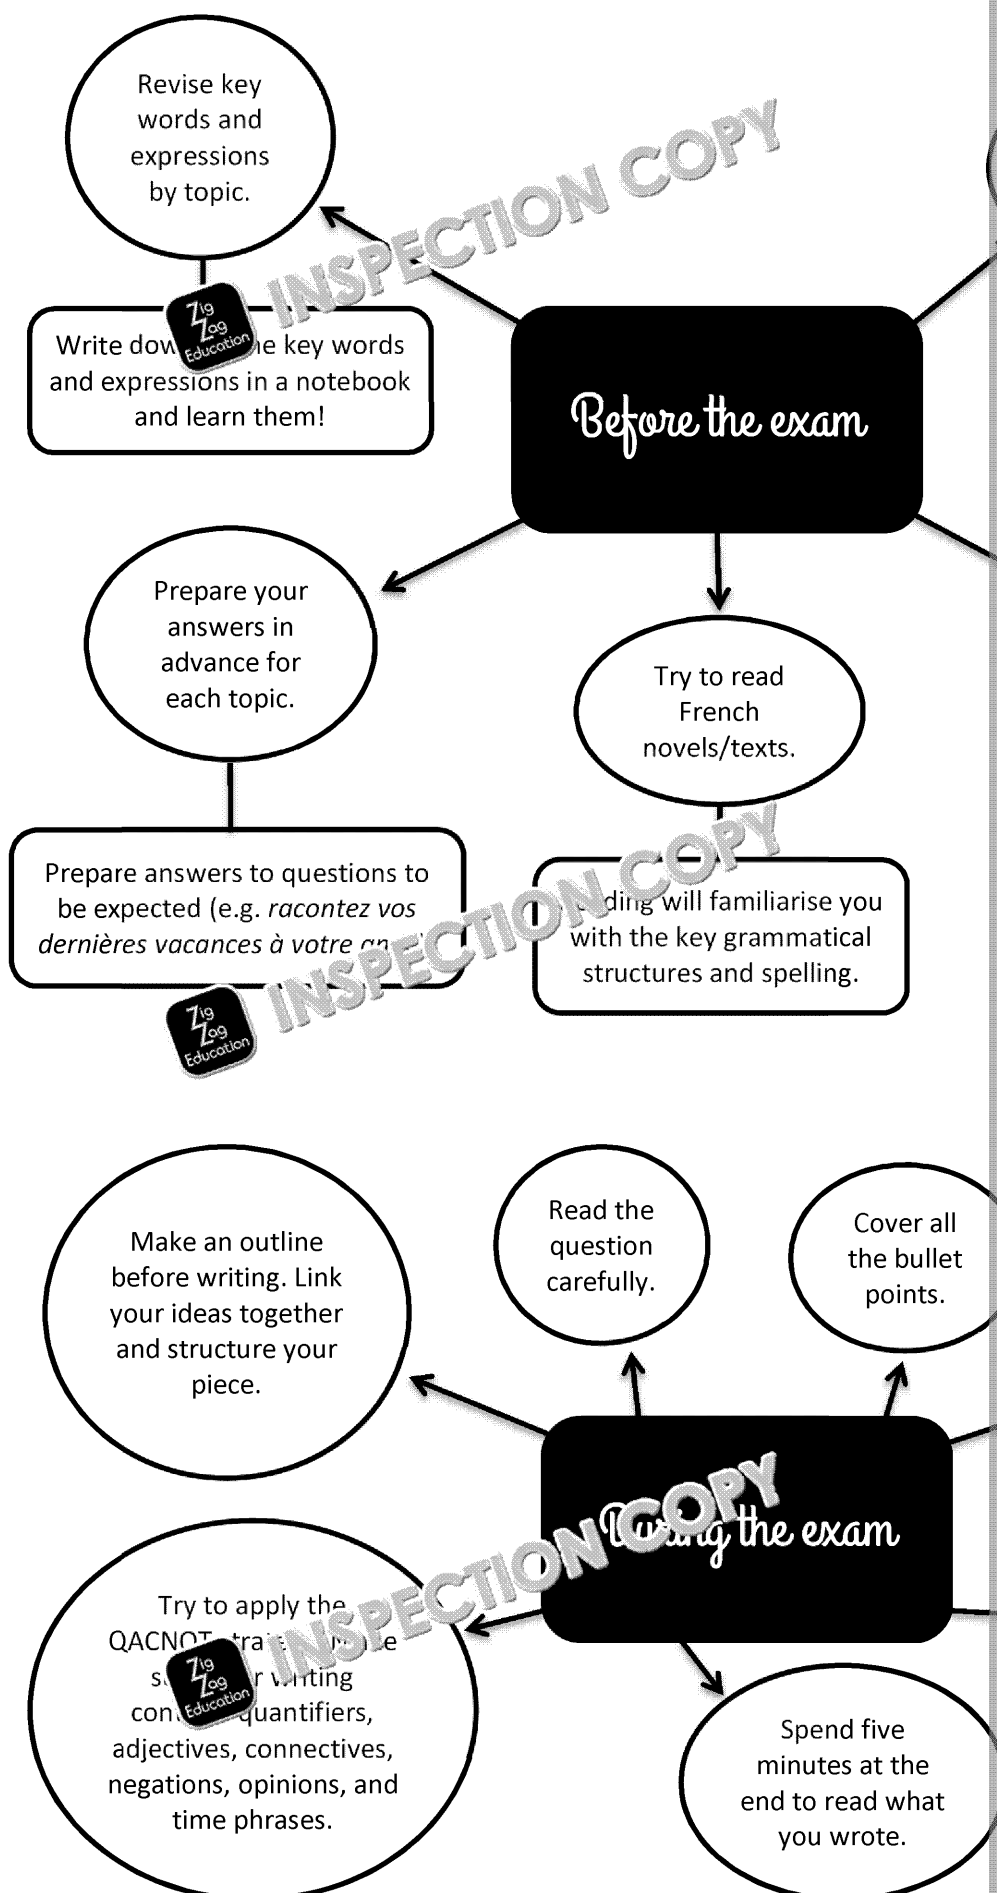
Revise key words and expressions by topic.

INSPECTION COPY

Write dow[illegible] the key words and expressions in a notebook and learn them!

Zig Zag Education

Before the exam

Prepare your answers in advance for each topic.

Try to read French novels/texts.

Prepare answers to questions to be expected (e.g. *racontez vos dernières vacances à votre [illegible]*

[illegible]ding will familiarise you with the key grammatical structures and spelling.

INSPECTION COPY

Zig Zag Education

Make an outline before writing. Link your ideas together and structure your piece.

Read the question carefully.

Cover all the bullet points.

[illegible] the exam

INSPECTION COPY

Try to apply the QACNOT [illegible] s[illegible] writing con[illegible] quantifiers, adjectives, connectives, negations, opinions, and time phrases.

Zig Zag Education

Spend five minutes at the end to read what you wrote.